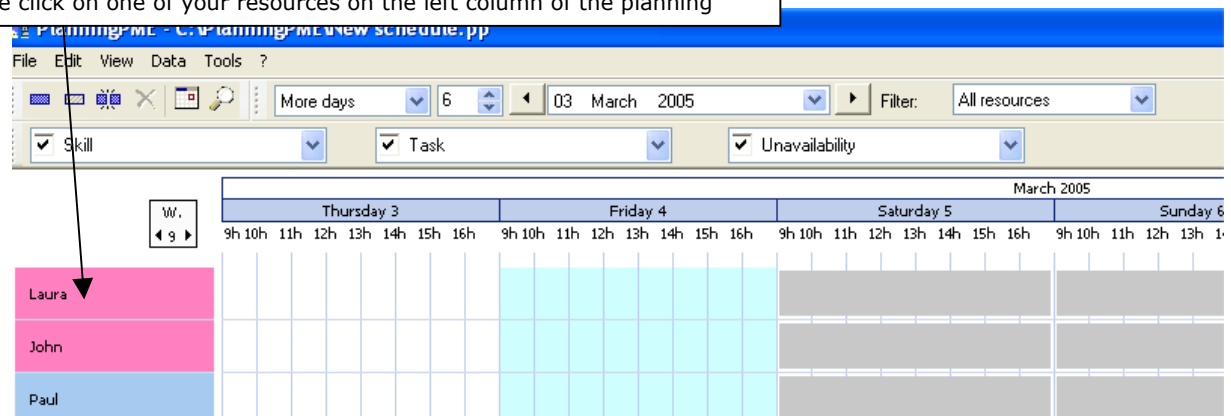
e click on one of your resources on the left column of the planning

PlanningPME - C:\PlanningPME\New schedule.pp

File Edit View Data Tools ?

More days 6 03 March 2005 Filter: All resources

Skill Task Unavailability

March 2005

| W. | Thursday 3 | Friday 4 | Saturday 5 | Sunday 6 |
|---|---|---|---|---|
| 9 | 9h 10h 11h 12h 13h 14h 15h 16h | 9h 10h 11h 12h 13h 14h 15h 16h | 9h 10h 11h 12h 13h 14h 15h 16h | 9h 10h 11h 12h 13h 1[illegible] |

Laura

John

Paul